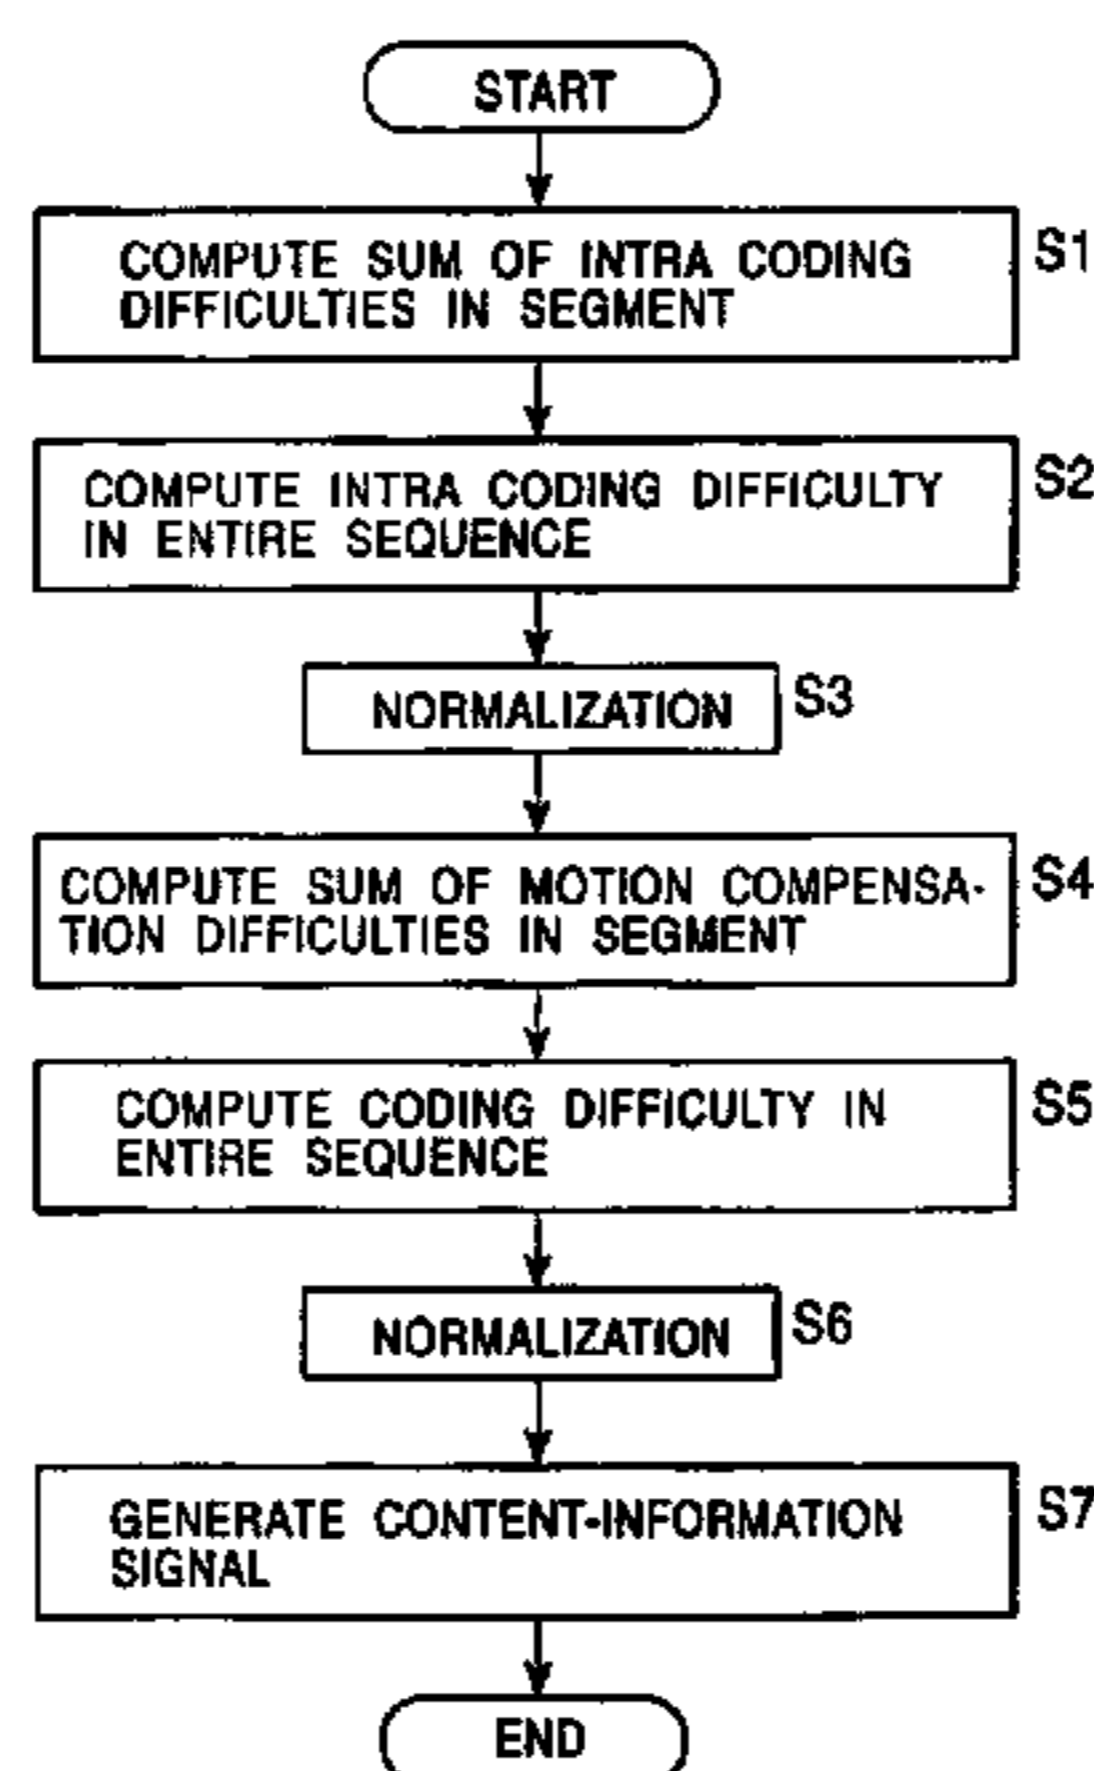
START

COMPUTE SUM OF INTRA CODING DIFFICULTIES IN SEGMENT

S1

COMPUTE INTRA CODING DIFFICULTY IN ENTIRE SEQUENCE

S2

NORMALIZATION

S3

COMPUTE SUM OF MOTION COMPENSATION DIFFICULTIES IN SEGMENT

S4

COMPUTE CODING DIFFICULTY IN ENTIRE SEQUENCE

S5

NORMALIZATION

S6

GENERATE CONTENT-INFORMATION SIGNAL

S7

END